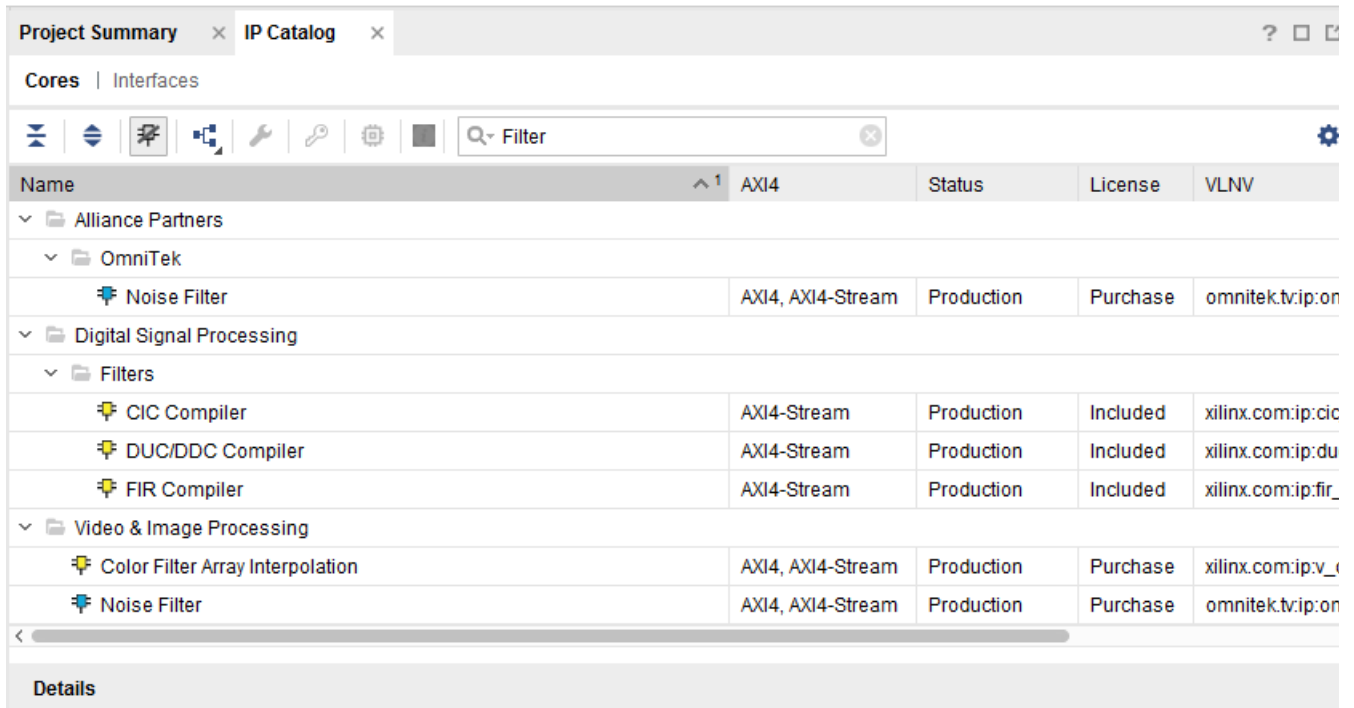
Project Summary × IP Catalog ×

? ☐

Cores | Interfaces

Filter

| Name ^1 | AXI4 | Status | License | VLNV |
|---|---|---|---|---|
| Alliance Partners | | | | |
| OmniTek | | | | |
| Noise Filter | AXI4, AXI4-Stream | Production | Purchase | omnitek.tv:ip:on |
| Digital Signal Processing | | | | |
| Filters | | | | |
| CIC Compiler | AXI4-Stream | Production | Included | xilinx.com:ip:cic |
| DUC/DDC Compiler | AXI4-Stream | Production | Included | xilinx.com:ip:du |
| FIR Compiler | AXI4-Stream | Production | Included | xilinx.com:ip:fir_ |
| Video & Image Processing | | | | |
| Color Filter Array Interpolation | AXI4, AXI4-Stream | Production | Purchase | xilinx.com:ip:v_ |
| Noise Filter | AXI4, AXI4-Stream | Production | Purchase | omnitek.tv:ip:on |

Details